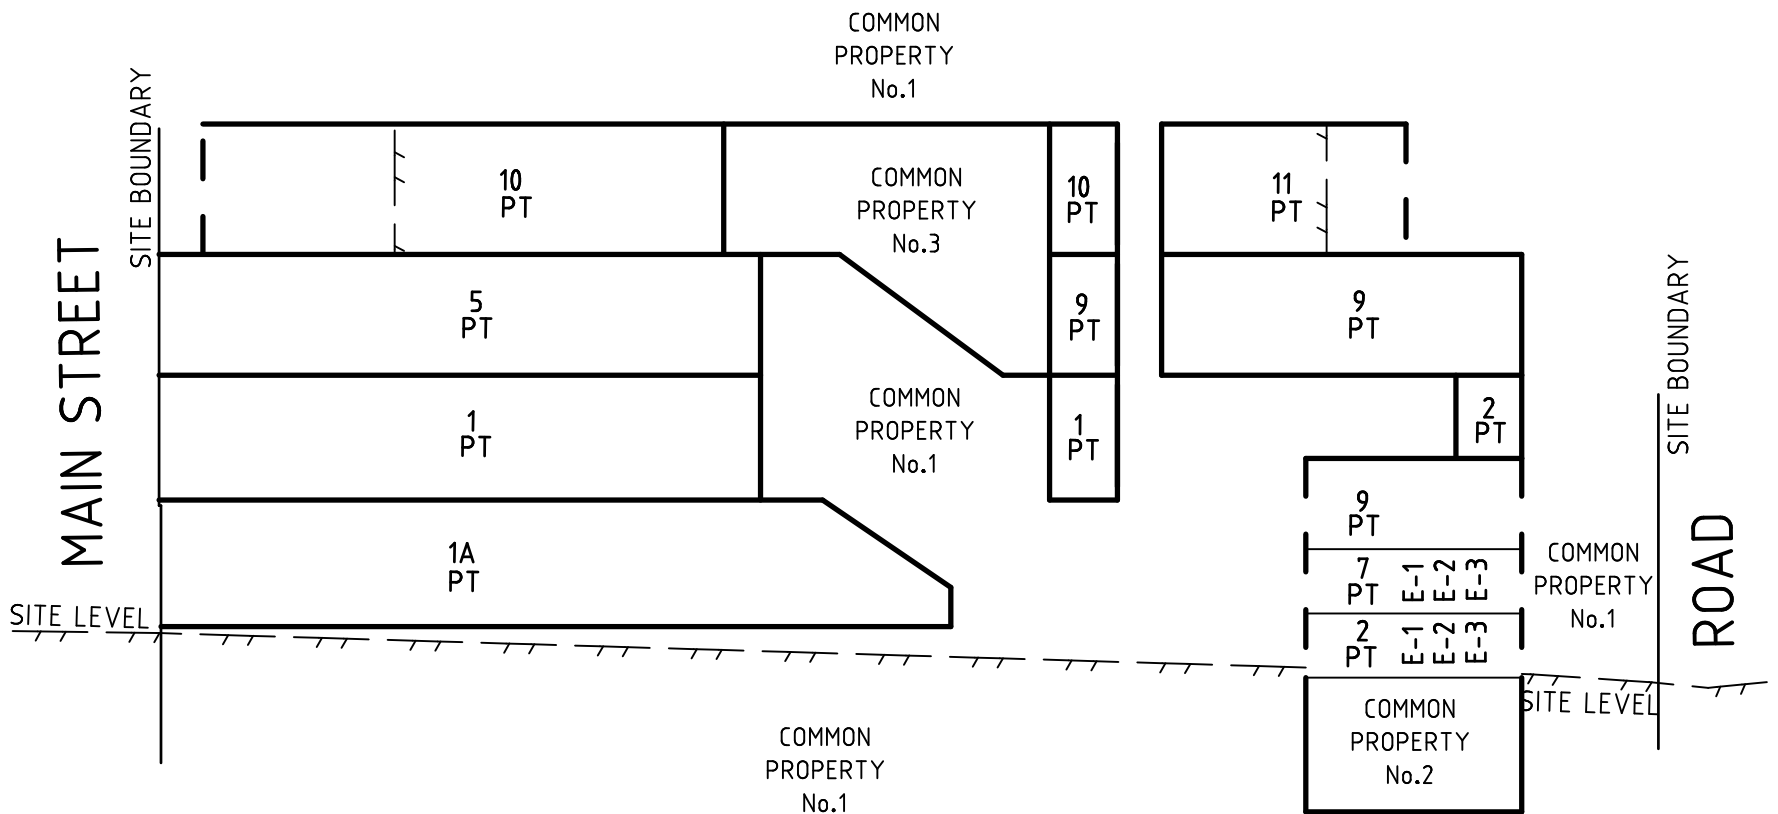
COMMON PROPERTY No.1

SITE BOUNDARY

10 PT

COMMON PROPERTY No.3

10 PT

11 PT

MAIN STREET

5 PT

9 PT

9 PT

COMMON PROPERTY No.1

1 PT

1 PT

2 PT

SITE BOUNDARY

1A PT

9 PT

7 PT E-1 E-2 E-3

COMMON PROPERTY No.1

ROAD

SITE LEVEL

2 PT E-1 E-2 E-3

COMMON PROPERTY No.2

SITE LEVEL

COMMON PROPERTY No.1